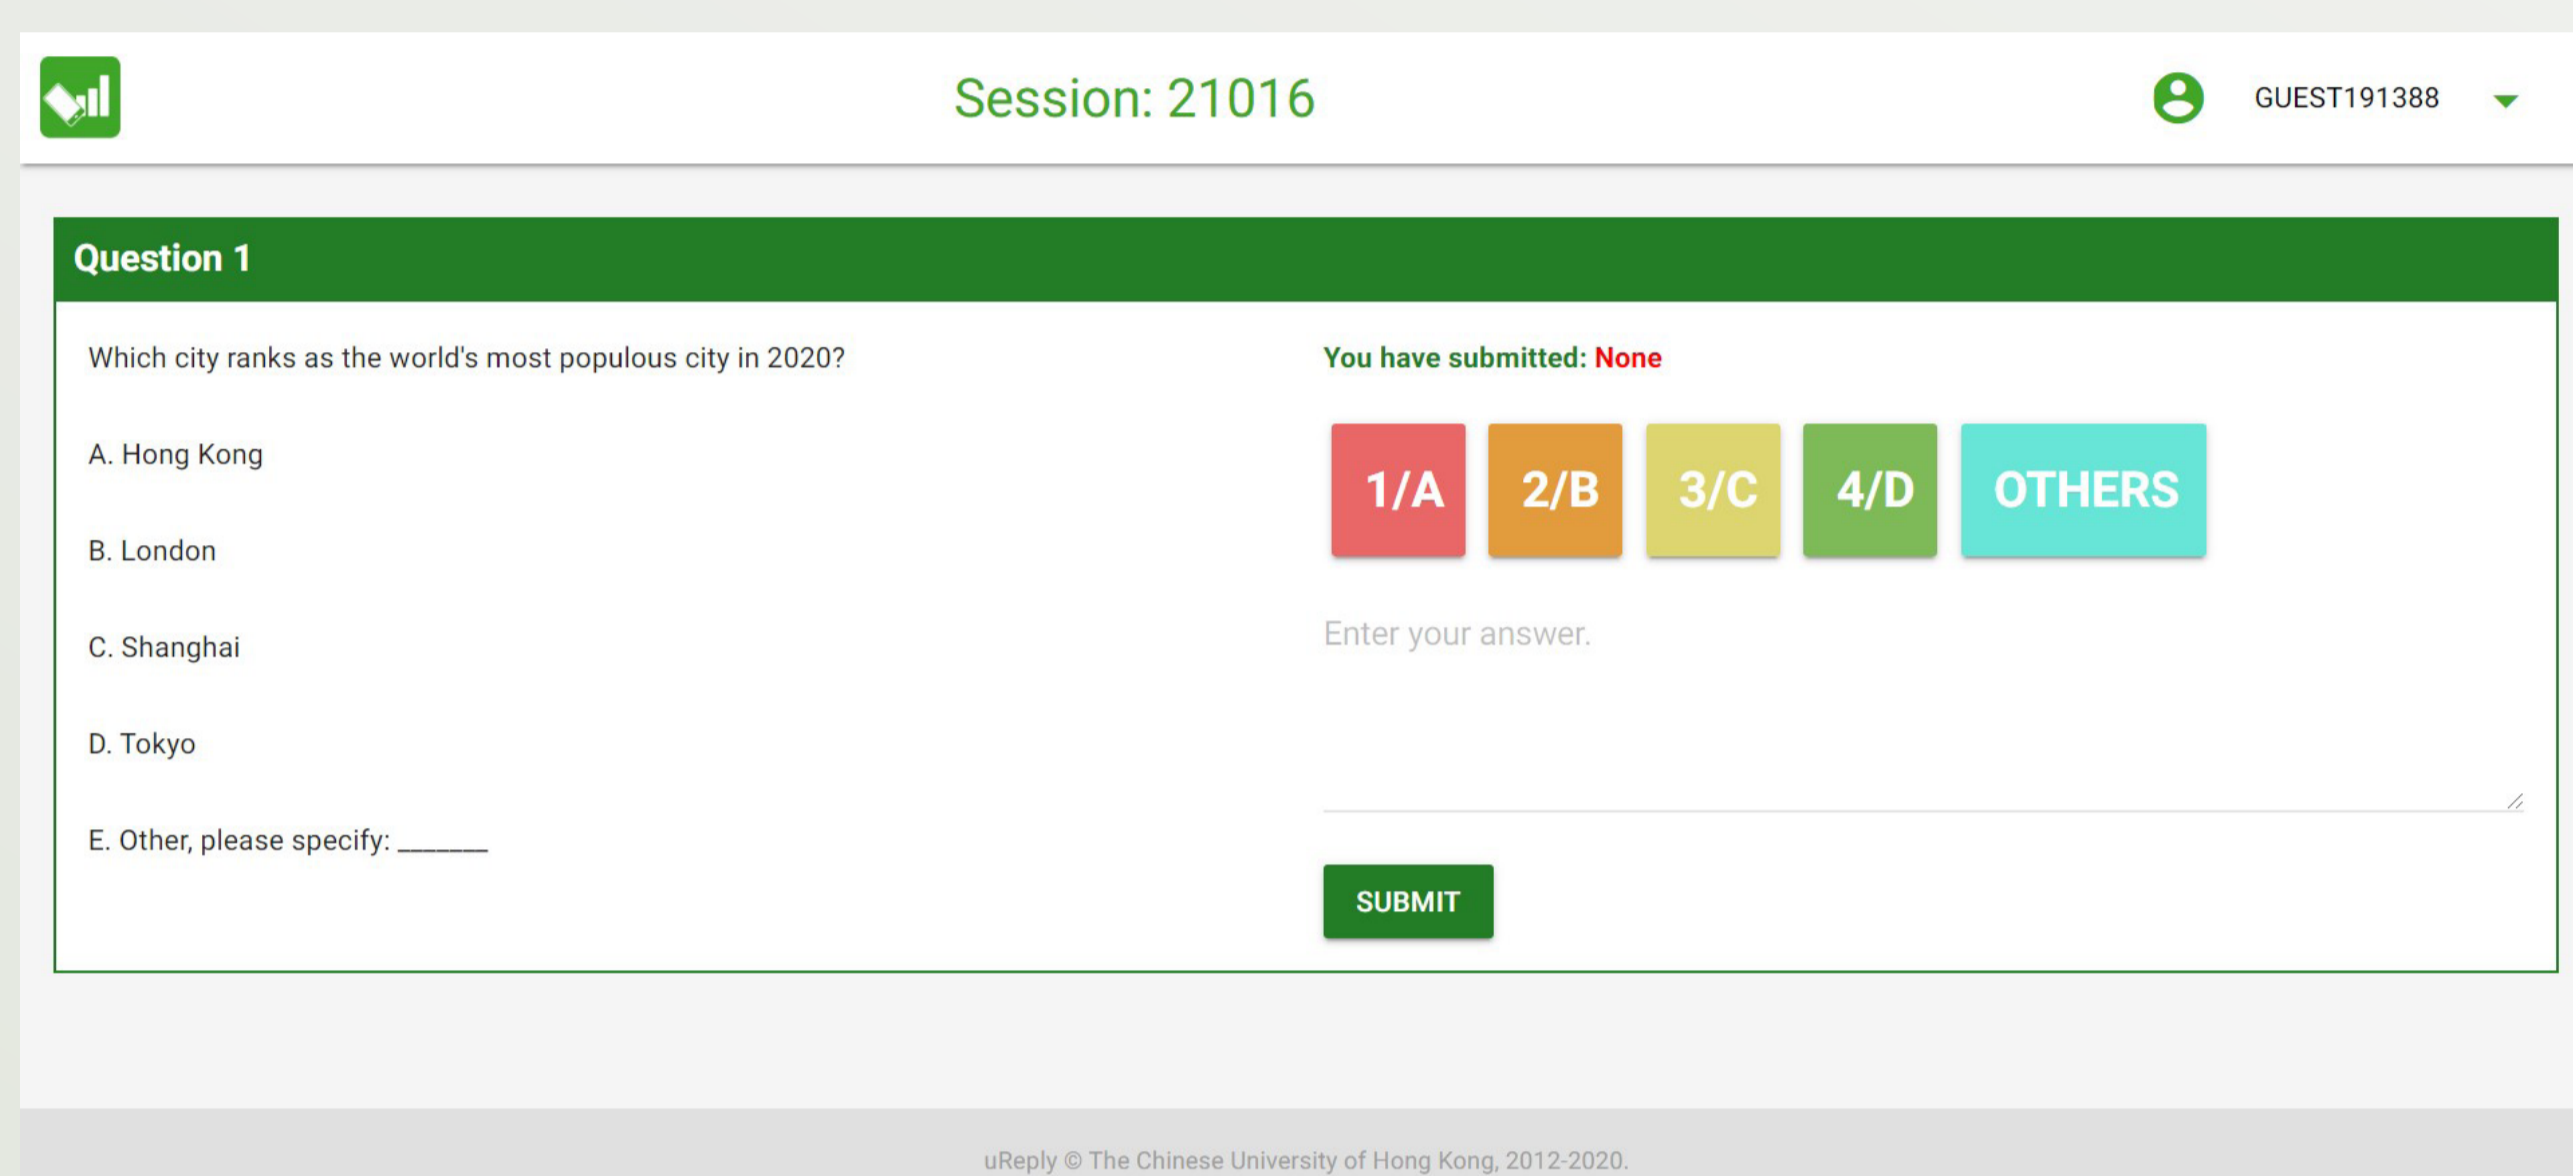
Session: 21016

GUEST191388

Question 1

Which city ranks as the world's most populous city in 2020?

A. Hong Kong

B. London

C. Shanghai

D. Tokyo

E. Other, please specify: _______

You have submitted: None

1/A 2/B 3/C 4/D OTHERS

Enter your answer.

SUBMIT

uReply © The Chinese University of Hong Kong, 2012-2020.